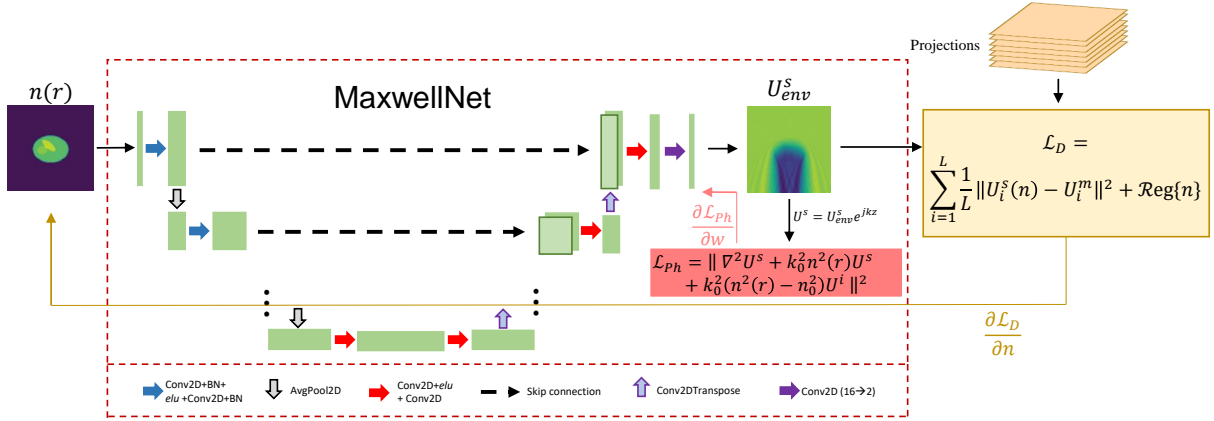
Projections

$n(r)$

MaxwellNet

$U^s_{env}$

$\mathcal{L}_D = \sum_{i=1}^{L} \frac{1}{L} \|U^s_i(n) - U^m_i\|^2 + \mathcal{R}\text{eg}\{n\}$

$\frac{\partial \mathcal{L}_{Ph}}{\partial w}$

$U^s = U^s_{env} e^{jkz}$

$\mathcal{L}_{Ph} = \| \nabla^2 U^s + k_0^2 n^2(r) U^s + k_0^2(n^2(r) - n_0^2) U^i \|^2$

$\frac{\partial \mathcal{L}_D}{\partial n}$

Conv2D+BN+ elu +Conv2D+BN

AvgPool2D

Conv2D+elu + Conv2D

Skip connection

Conv2DTranspose

Conv2D (16→2)